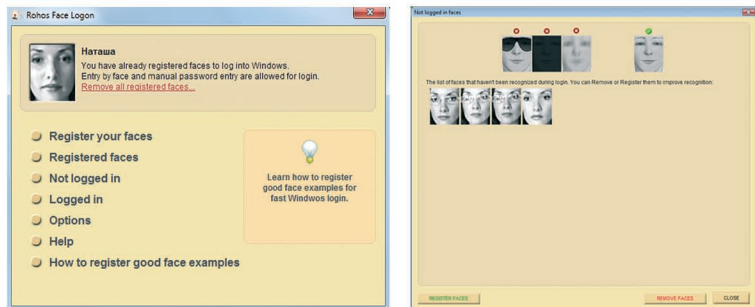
Rohos Face Logon

Наташа
You have already registered faces to log into Windows.
Entry by face and manual password entry are allowed for login.
Remove all registered faces...

Register your faces
Registered faces
Not logged in
Logged in
Options
Help
How to register good face examples

Learn how to register good face examples for fast Windwos login.

Not logged in faces

The list of faces that haven't been recognized during login. You can Remove or Register them to improve recognition.

REGISTER FACES
REMOVE FACES
CLOSE